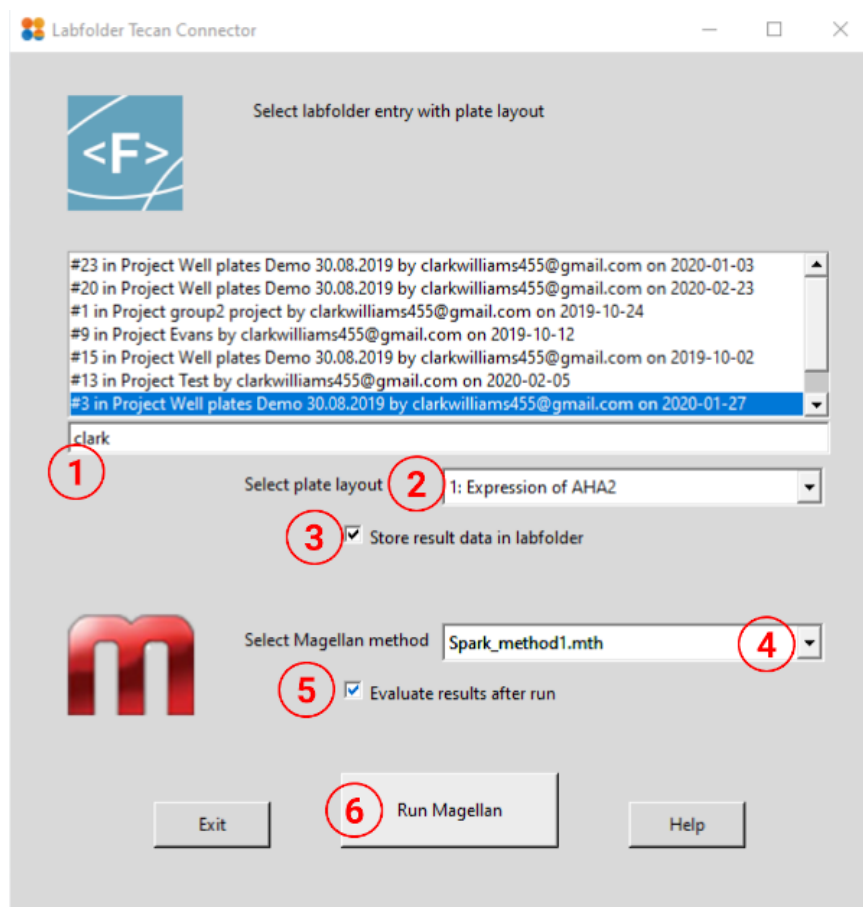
Labfolder Tecan Connector

<F>

Select labfolder entry with plate layout

#23 in Project Well plates Demo 30.08.2019 by clarkwilliams455@gmail.com on 2020-01-03
#20 in Project Well plates Demo 30.08.2019 by clarkwilliams455@gmail.com on 2020-02-23
#1 in Project group2 project by clarkwilliams455@gmail.com on 2019-10-24
#9 in Project Evans by clarkwilliams455@gmail.com on 2019-10-12
#15 in Project Well plates Demo 30.08.2019 by clarkwilliams455@gmail.com on 2019-10-02
#13 in Project Test by clarkwilliams455@gmail.com on 2020-02-05
#3 in Project Well plates Demo 30.08.2019 by clarkwilliams455@gmail.com on 2020-01-27

clark

1

Select plate layout 2 1: Expression of AHA2

3 Store result data in labfolder

Select Magellan method Spark_method1.mth 4

5 Evaluate results after run

Exit 6 Run Magellan Help